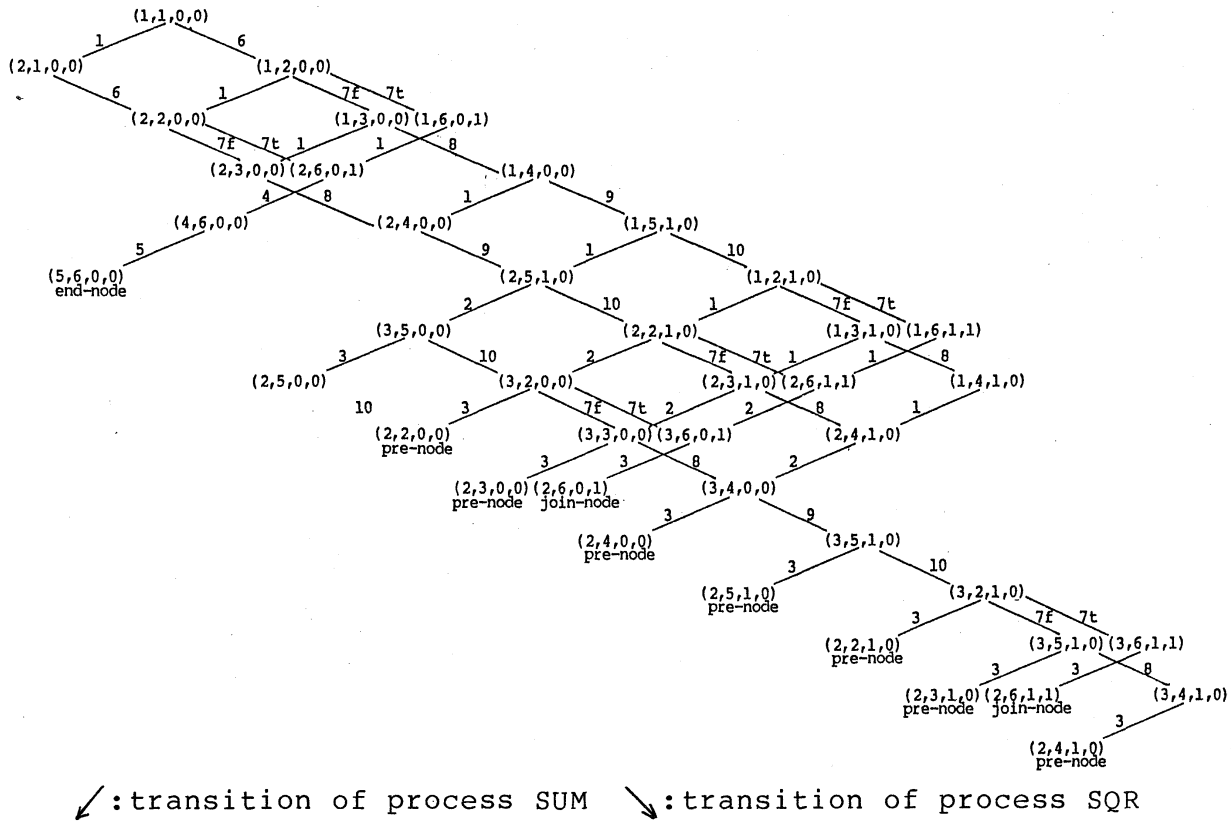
(1,1,0,0)
1
6
(2,1,0,0)
(1,2,0,0)
6
1
7f
7t
(2,2,0,0)
(1,3,0,0)
(1,6,0,1)
7f
7t
1
1
8
(2,3,0,0)
(2,6,0,1)
(1,4,0,0)
4
8
1
9
(4,6,0,0)
(2,4,0,0)
(1,5,1,0)
5
9
1
10
(5,6,0,0)
end-node
(2,5,1,0)
(1,2,1,0)
2
10
1
7f
7t
(3,5,0,0)
(2,2,1,0)
(1,3,1,0)
(1,6,1,1)
3
10
2
7f
7t
1
1
8
(2,5,0,0)
(3,2,0,0)
(2,3,1,0)
(2,6,1,1)
(1,4,1,0)
10
3
7f
7t
2
2
8
1
(2,2,0,0)
pre-node
(3,3,0,0)
(3,6,0,1)
(2,4,1,0)
3
3
8
2
(2,3,0,0)
pre-node
(2,6,0,1)
join-node
(3,4,0,0)
3
9
(2,4,0,0)
pre-node
(3,5,1,0)
3
10
(2,5,1,0)
pre-node
(3,2,1,0)
3
7f
7t
(2,2,1,0)
pre-node
(3,5,1,0)
(3,6,1,1)
3
3
8
(2,3,1,0)
pre-node
(2,6,1,1)
join-node
(3,4,1,0)
3
(2,4,1,0)
pre-node
:transition of process SUM :transition of process SQR